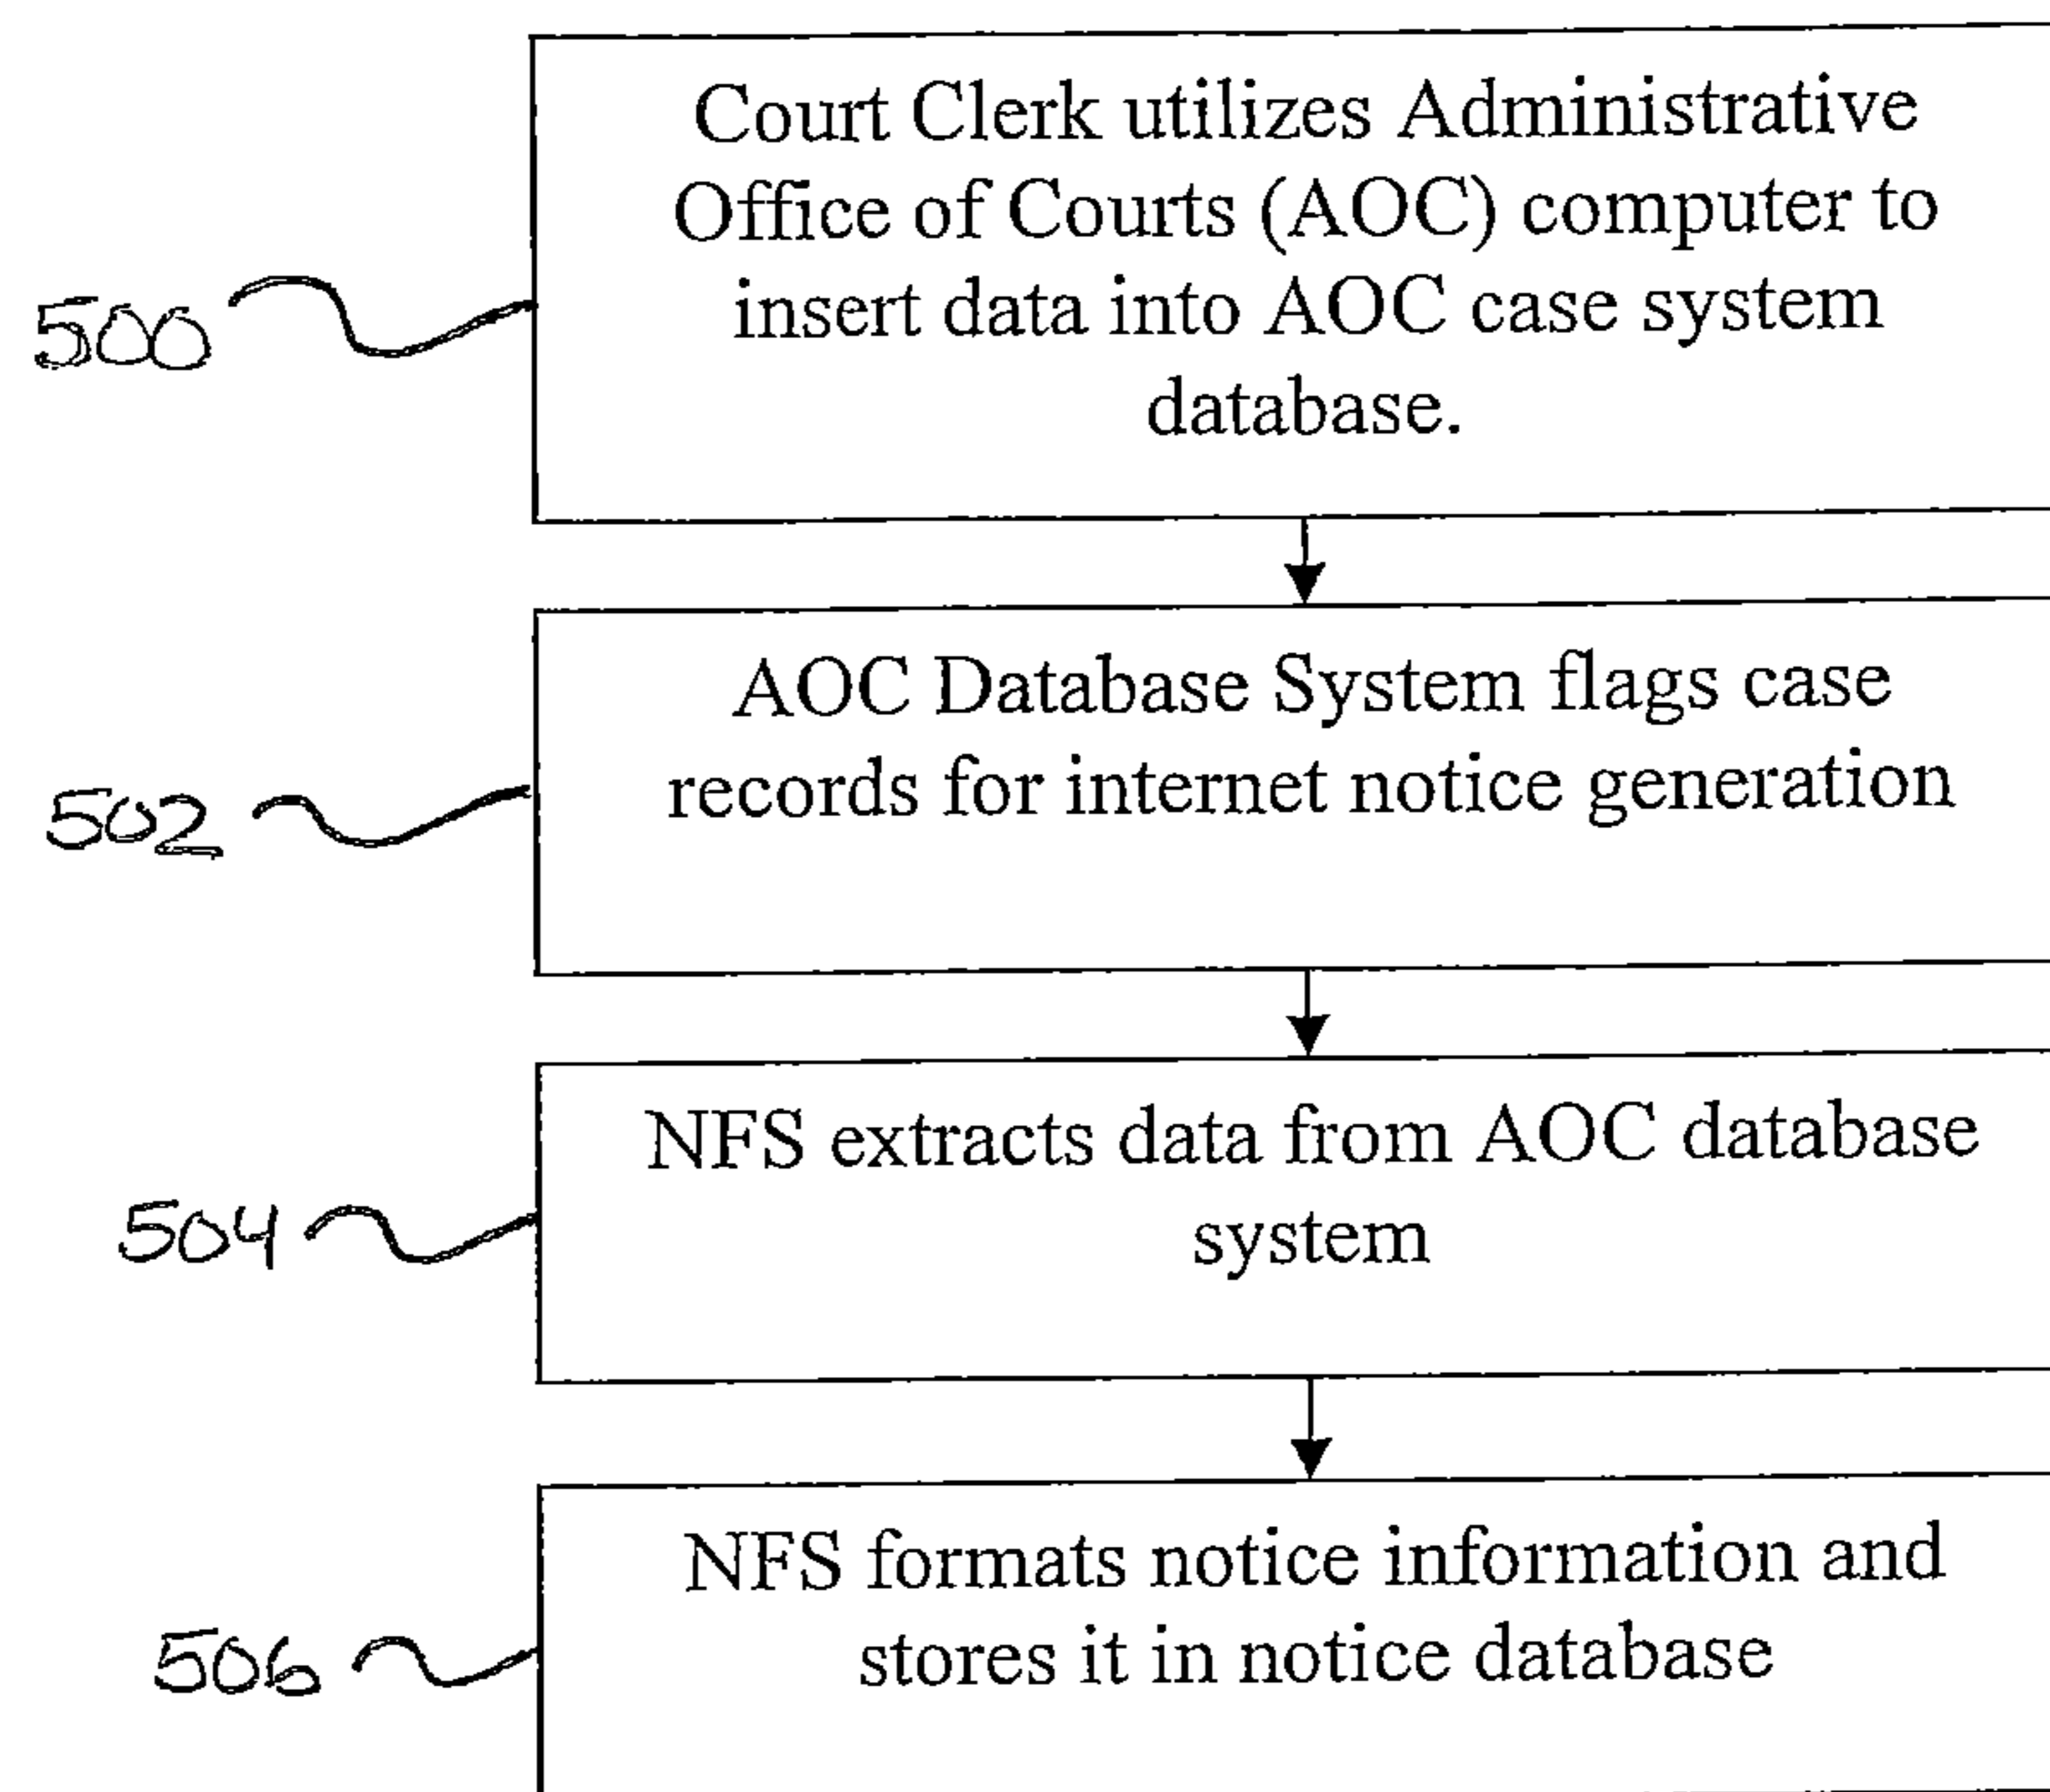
500

Court Clerk utilizes Administrative Office of Courts (AOC) computer to insert data into AOC case system database.

502

AOC Database System flags case records for internet notice generation

504

NFS extracts data from AOC database system

506

NFS formats notice information and stores it in notice database